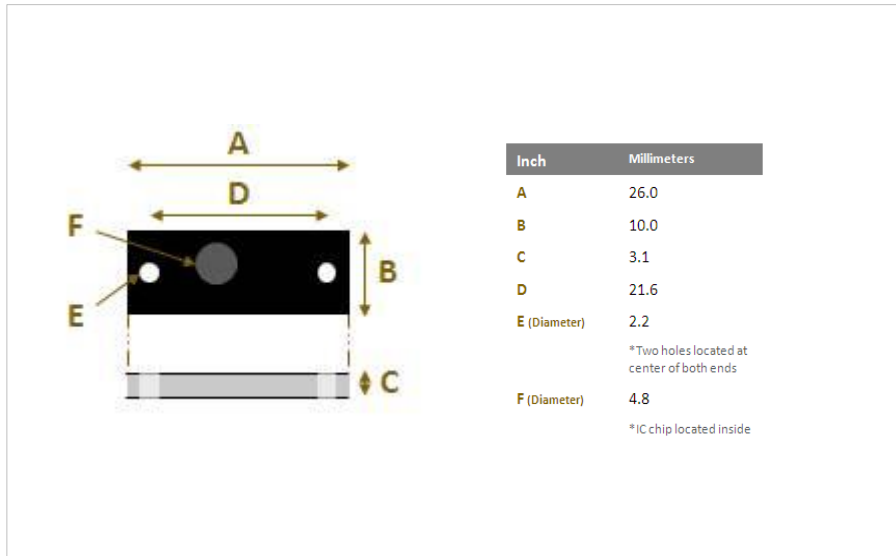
A
D
F
E
B
C

| Inch | Millimeters |
|---|---|
| A | 26.0 |
| B | 10.0 |
| C | 3.1 |
| D | 21.6 |
| E (Diameter) | 2.2 |
| | *Two holes located at center of both ends |
| F (Diameter) | 4.8 |
| | *IC chip located inside |